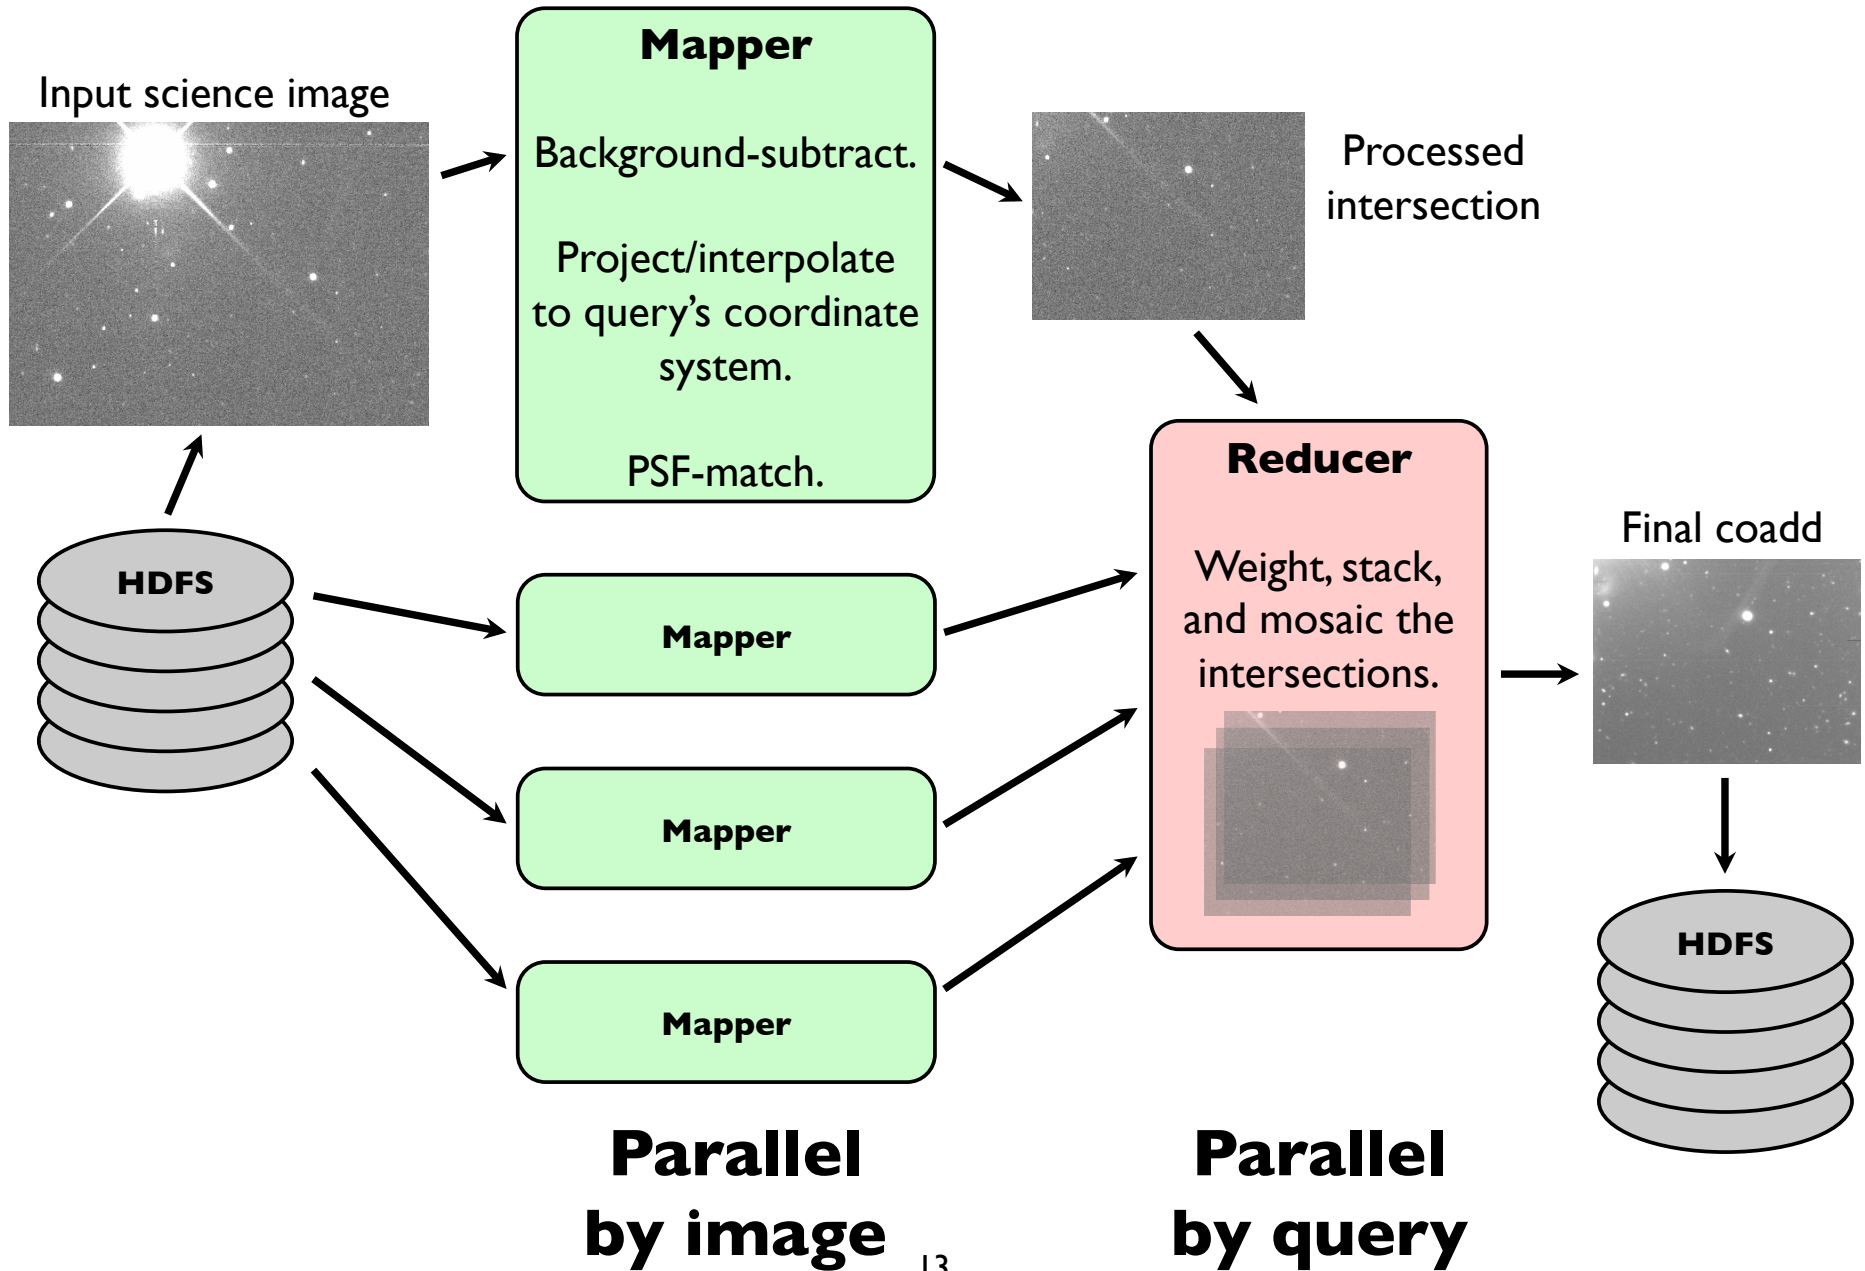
Input science image

Mapper

Background-subtract.

Project/interpolate to query's coordinate system.

PSF-match.

Processed intersection

Reducer

Weight, stack, and mosaic the intersections.

Final coadd

HDFS

Mapper

Mapper

Mapper

HDFS

Parallel by image

13

Parallel by query